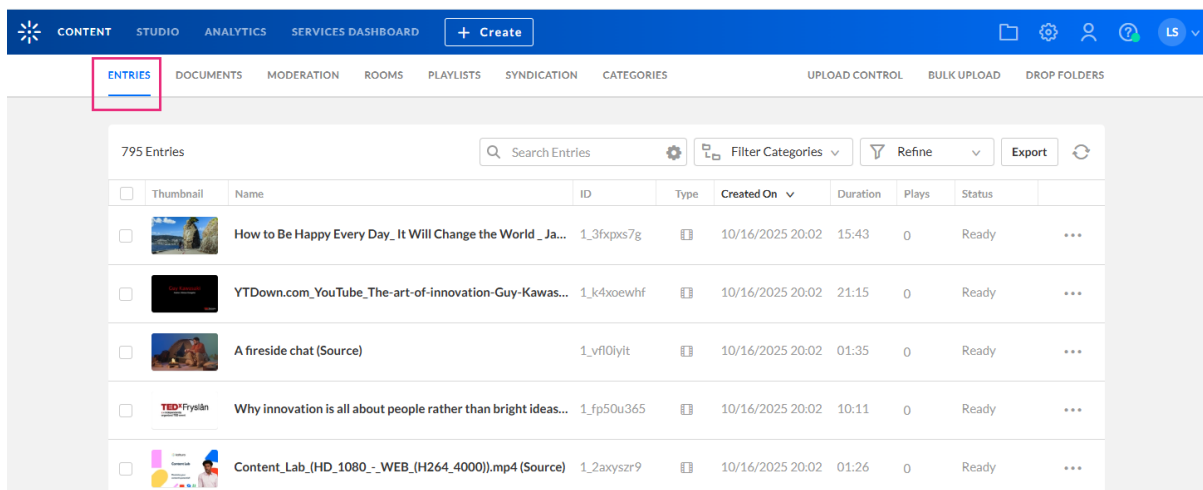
CONTENT STUDIO ANALYTICS SERVICES DASHBOARD + Create

LS

ENTRIES DOCUMENTS MODERATION ROOMS PLAYLISTS SYNDICATION CATEGORIES UPLOAD CONTROL BULK UPLOAD DROP FOLDERS

795 Entries

Search Entries

Filter Categories

Refine

Export

| | Thumbnail | Name | ID | Type | Created On | Duration | Plays | Status |
|---|---|---|---|---|---|---|---|---|
| | | How to Be Happy Every Day_ It Will Change the World _ Ja... | 1_3fxpxs7g | | 10/16/2025 20:02 | 15:43 | 0 | Ready |
| | | YTDown.com_YouTube_The-art-of-innovation-Guy-Kawas... | 1_k4xoewhf | | 10/16/2025 20:02 | 21:15 | 0 | Ready |
| | | A fireside chat (Source) | 1_vfl0iyit | | 10/16/2025 20:02 | 01:35 | 0 | Ready |
| | TEDxFryslân | Why innovation is all about people rather than bright ideas... | 1_fp50u365 | | 10/16/2025 20:02 | 10:11 | 0 | Ready |
| | | Content_Lab_(HD_1080_-_WEB_(H264_4000)).mp4 (Source) | 1_2axyszr9 | | 10/16/2025 20:02 | 01:26 | 0 | Ready |